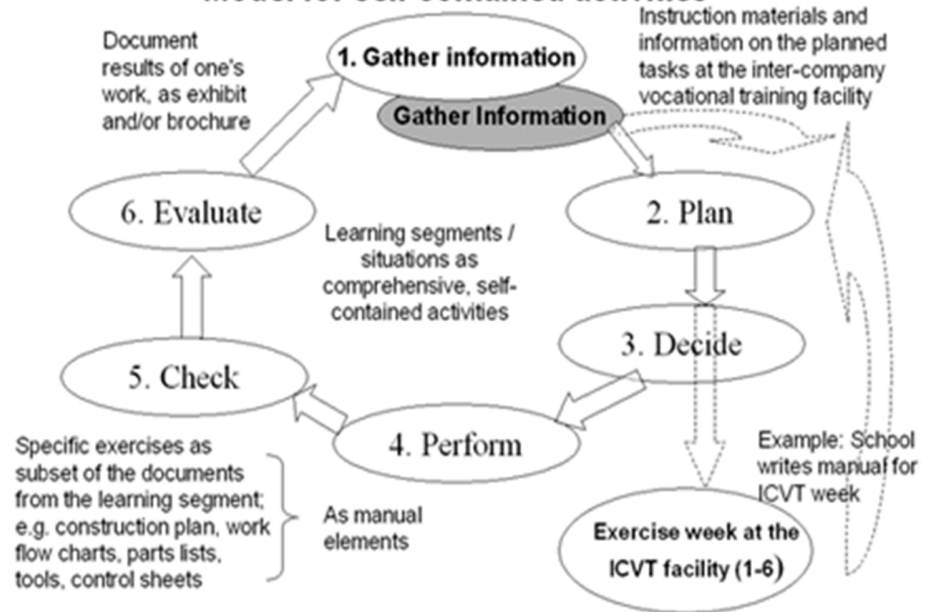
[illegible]

Document results of one's work, as exhibit and/or brochure

1. Gather information

Gather Information

Instruction materials and information on the planned tasks at the inter-company vocational training facility

6. Evaluate

2. Plan

Learning segments / situations as comprehensive, self-contained activities

3. Decide

5. Check

4. Perform

Specific exercises as subset of the documents from the learning segment; e.g. construction plan, work flow charts, parts lists, tools, control sheets

As manual elements

Example: School writes manual for ICVT week

Exercise week at the ICVT facility (1-6)